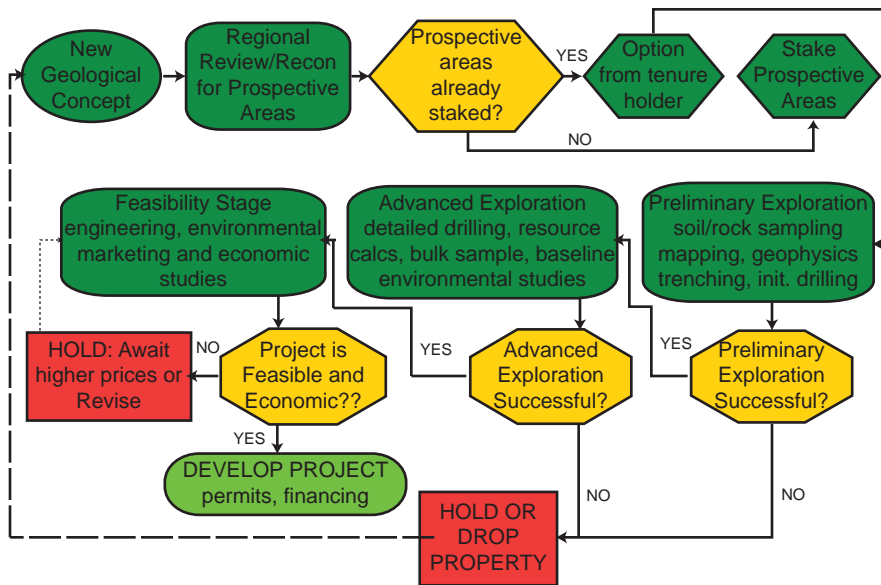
New Geological Concept

Regional Review/Recon for Prospective Areas

Prospective areas already staked?

YES

Option from tenure holder

Stake Prospective Areas

NO

Feasibility Stage engineering, environmental marketing and economic studies

Advanced Exploration detailed drilling, resource calcs, bulk sample, baseline environmental studies

Preliminary Exploration soil/rock sampling mapping, geophysics trenching, init. drilling

HOLD: Await higher prices or Revise

NO

Project is Feasible and Economic??

YES

Advanced Exploration Successful?

YES

Preliminary Exploration Successful?

YES

DEVELOP PROJECT permits, financing

NO

NO

HOLD OR DROP PROPERTY